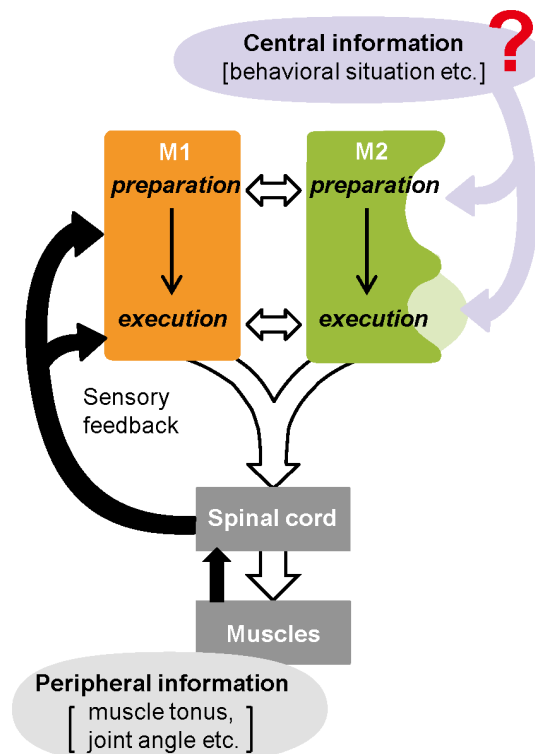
Central information
[behavioral situation etc.]
?

M1
preparation
execution

M2
preparation
execution

Sensory feedback

Spinal cord

Muscles

Peripheral information
[ muscle tonus, joint angle etc. ]